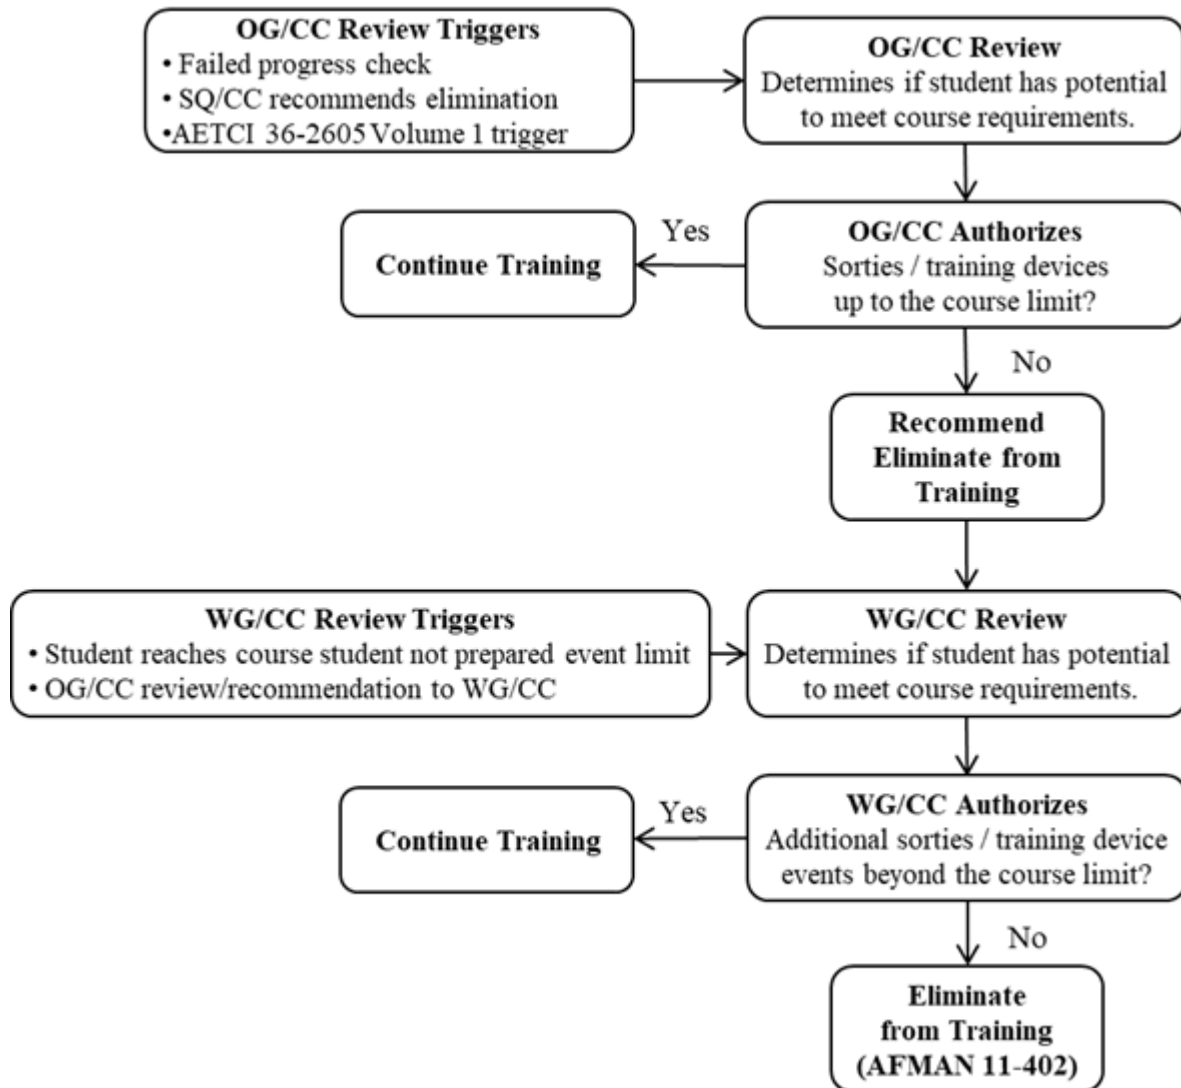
OG/CC Review Triggers
• Failed progress check
• SQ/CC recommends elimination
•AETCI 36-2605 Volume 1 trigger

OG/CC Review
Determines if student has potential to meet course requirements.

Yes

Continue Training

OG/CC Authorizes
Sorties / training devices up to the course limit?

No

Recommend Eliminate from Training

WG/CC Review Triggers
• Student reaches course student not prepared event limit
• OG/CC review/recommendation to WG/CC

WG/CC Review
Determines if student has potential to meet course requirements.

Yes

Continue Training

WG/CC Authorizes
Additional sorties / training device events beyond the course limit?

No

Eliminate from Training (AFMAN 11-402)